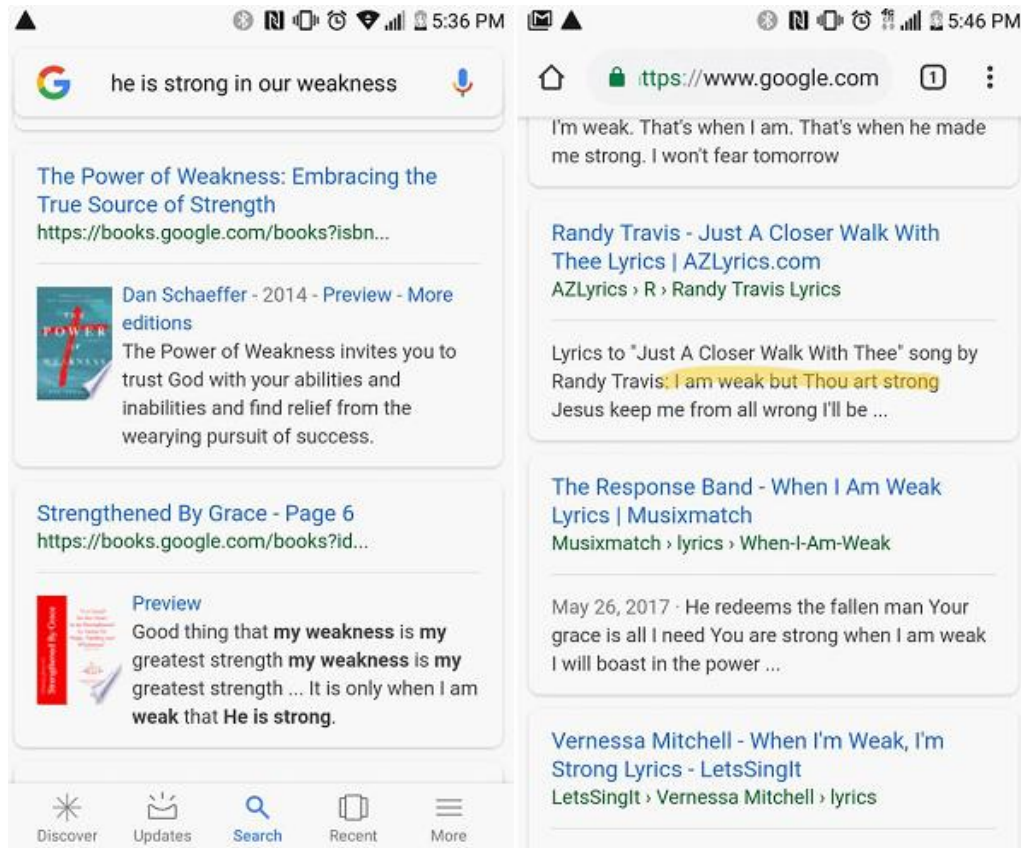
5:36 PM

he is strong in our weakness

The Power of Weakness: Embracing the True Source of Strength
https://books.google.com/books?isbn...

POWER

Dan Schaeffer - 2014 - Preview - More editions
The Power of Weakness invites you to trust God with your abilities and inabilities and find relief from the wearying pursuit of success.

Strengthened By Grace - Page 6
https://books.google.com/books?id...

Strengthened By Grace

Preview
Good thing that **my weakness** is **my** greatest strength **my weakness** is **my** greatest strength ... It is only when I am **weak** that **He is strong**.

Discover Updates Search Recent More

5:46 PM

ttps://www.google.com 1

I'm weak. That's when I am. That's when he made me strong. I won't fear tomorrow

Randy Travis - Just A Closer Walk With Thee Lyrics | AZLyrics.com
AZLyrics › R › Randy Travis Lyrics

Lyrics to "Just A Closer Walk With Thee" song by Randy Travis: I am weak but Thou art strong Jesus keep me from all wrong I'll be ...

The Response Band - When I Am Weak Lyrics | Musixmatch
Musixmatch › lyrics › When-I-Am-Weak

May 26, 2017 · He redeems the fallen man Your grace is all I need You are strong when I am weak I will boast in the power ...

Vernessa Mitchell - When I'm Weak, I'm Strong Lyrics - LetsSingIt
LetsSingIt › Vernessa Mitchell › lyrics